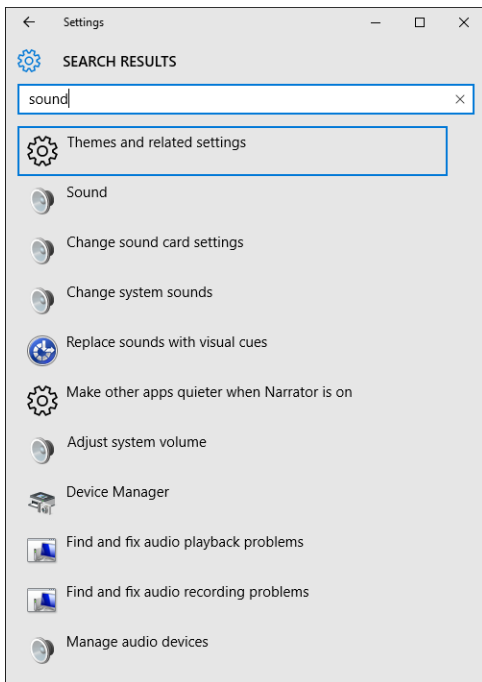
←
Settings
—
☐
✕

SEARCH RESULTS

sound
×

Themes and related settings

Sound

Change sound card settings

Change system sounds

Replace sounds with visual cues

Make other apps quieter when Narrator is on

Adjust system volume

Device Manager

Find and fix audio playback problems

Find and fix audio recording problems

Manage audio devices